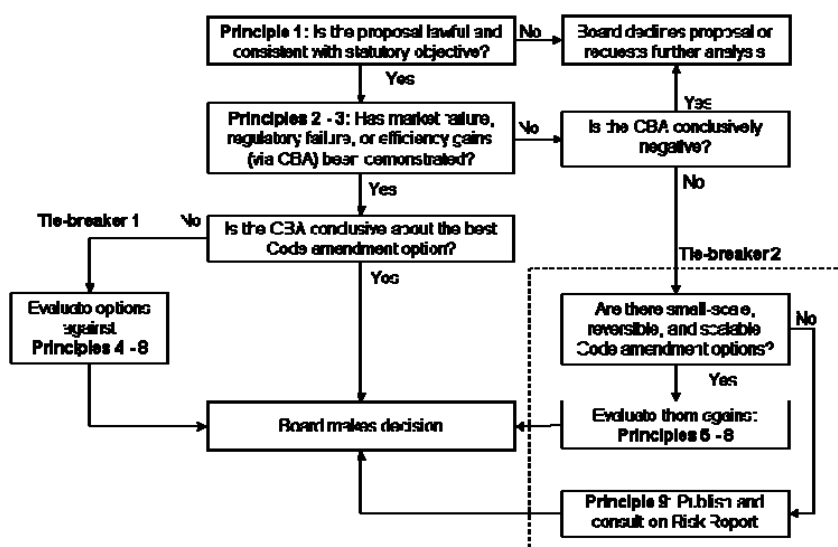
Principle 1: Is the proposal lawful and consistent with statutory objective?

No

Board declines proposal or requests further analysis

Yes

Principles 2 - 3: Has market failure, regulatory failure, or efficiency gains (via CBA) been demonstrated?

No

Is the CBA conclusively negative?

Yes

Yes

No

Tie-breaker 1

No

Is the CBA conclusive about the best Code amendment option?

Tie-breaker 2

Yes

Evaluate options against Principles 4 - 8

Are there small-scale, reversible, and scalable Code amendment options?

No

Yes

Board makes decision

Evaluate them against Principles 5 - 8

Principle 9: Publish and consult on Risk Report